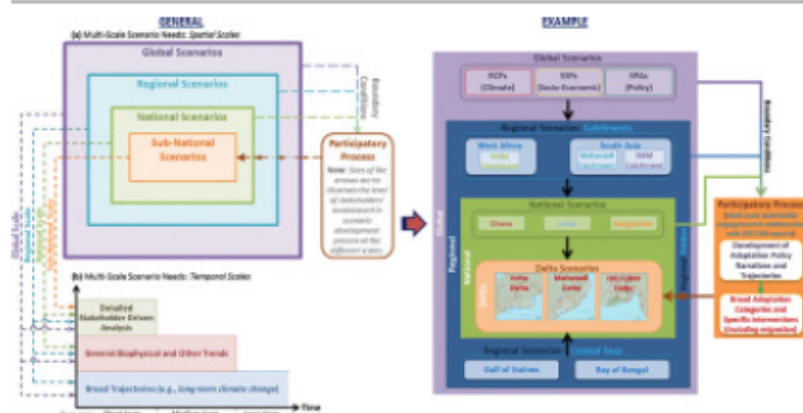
GENERAL

(a) Multi-Scale Scenario Needs: Spatial Scales

Global Scenarios

Regional Scenarios

National Scenarios

Sub-National Scenarios

Boundary Conditions

Participatory Process

Note: Sizes of the arrows are to illustrate the level of stakeholders' involvement in scenario development process at the different scales

Global Scale

(b) Multi-Scale Scenario Needs: Temporal Scales

Detailed Stakeholder Driven Analysis

General Biophysical and Other Trends

Broad Trajectories (e.g., long-term climate change)

Time

EXAMPLE

Global Scenarios

RCPs (Climate)

SSPs (Socio-Economic)

SPAs (Policy)

Boundary Conditions

Regional Scenarios: Catchments

West Africa Volta Catchment

South Asia Mahanadi Catchment

GBM Catchment

National Scenarios

Ghana

India

Bangladesh

Delta Scenarios

Volta Delta

Mahanadi Delta

GBM Delta

Global

Regional

National

Delta

Regional Scenarios: Coastal Seas

Gulf of Guinea

Bay of Bengal

Participatory Process

(Multi-scale stakeholder engagement in collaboration with DECCMA experts)

Development of Adaptation Policy Narratives and Trajectories

Broad Adaptation Categories and Specific Interventions (including migration)